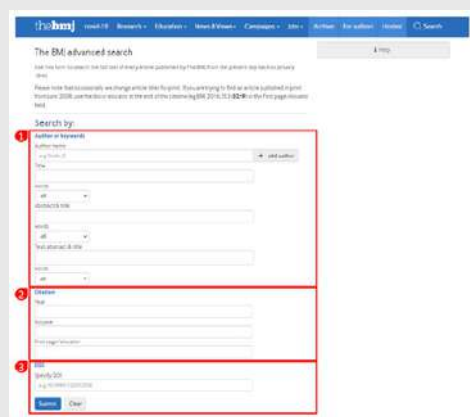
thebmj covid-19 Research Education News & Views Campaigns Jobs Archive For authors Hosted Search

The BMJ advanced search

Help

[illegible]

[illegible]

Search by:

1 Author or keywords

Author name

e.g. Smith JS

+ add author

Title

words

all

abstract & title

words

all

Text abstract & title

words

all

2 Citation

Year

Volume

First page/ Location

3 DOI

Specify DOI

e.g. 10.1136/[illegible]

Submit Clear